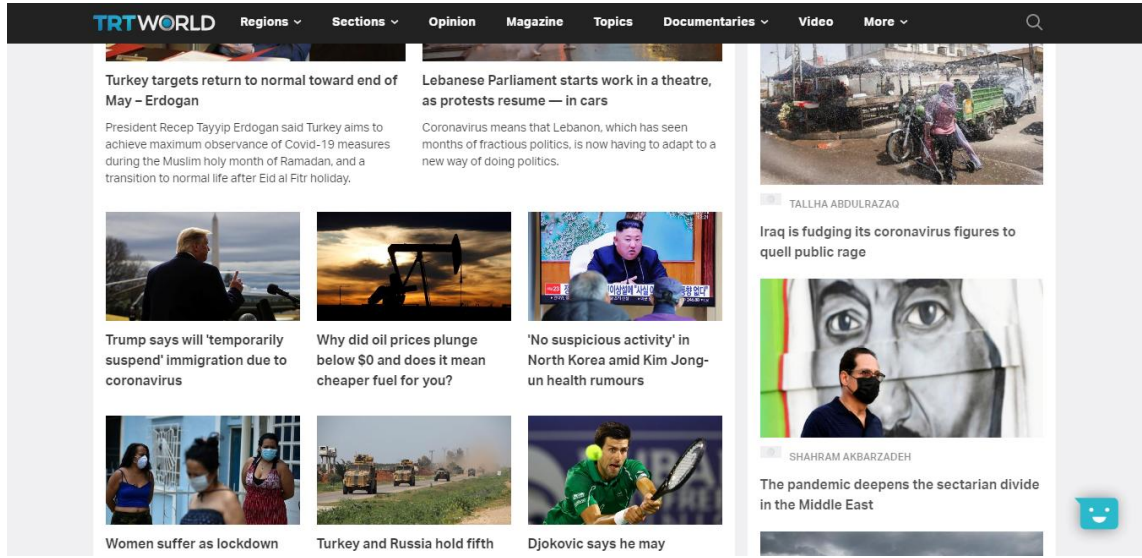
TRTWORLD Regions Sections Opinion Magazine Topics Documentaries Video More

Turkey targets return to normal toward end of May – Erdogan

President Recep Tayyip Erdogan said Turkey aims to achieve maximum observance of Covid-19 measures during the Muslim holy month of Ramadan, and a transition to normal life after Eid al Fitr holiday.

Lebanese Parliament starts work in a theatre, as protests resume — in cars

Coronavirus means that Lebanon, which has seen months of fractious politics, is now having to adapt to a new way of doing politics.

TALLHA ABDULRAZAQ

Iraq is fudging its coronavirus figures to quell public rage

Trump says will 'temporarily suspend' immigration due to coronavirus

Why did oil prices plunge below $0 and does it mean cheaper fuel for you?

'No suspicious activity' in North Korea amid Kim Jong-un health rumours

SHAHRAM AKBARZADEH

The pandemic deepens the sectarian divide in the Middle East

Women suffer as lockdown

Turkey and Russia hold fifth

Djokovic says he may